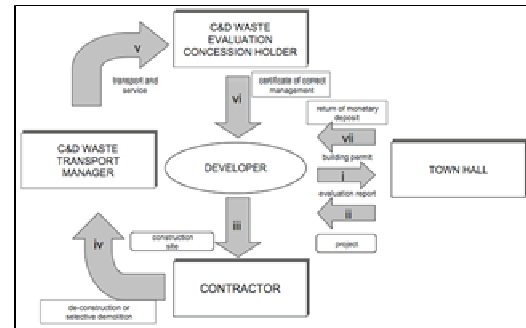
C&D WASTE EVALUATION CONCESSION HOLDER

v

transport and service

vi

certificate of correct management

C&D WASTE TRANSPORT MANAGER

DEVELOPER

return of monetary deposit

vii

building permit

i

evaluation report

ii

project

TOWN HALL

iii

construction site

iv

CONTRACTOR

de-construction or selective demolition